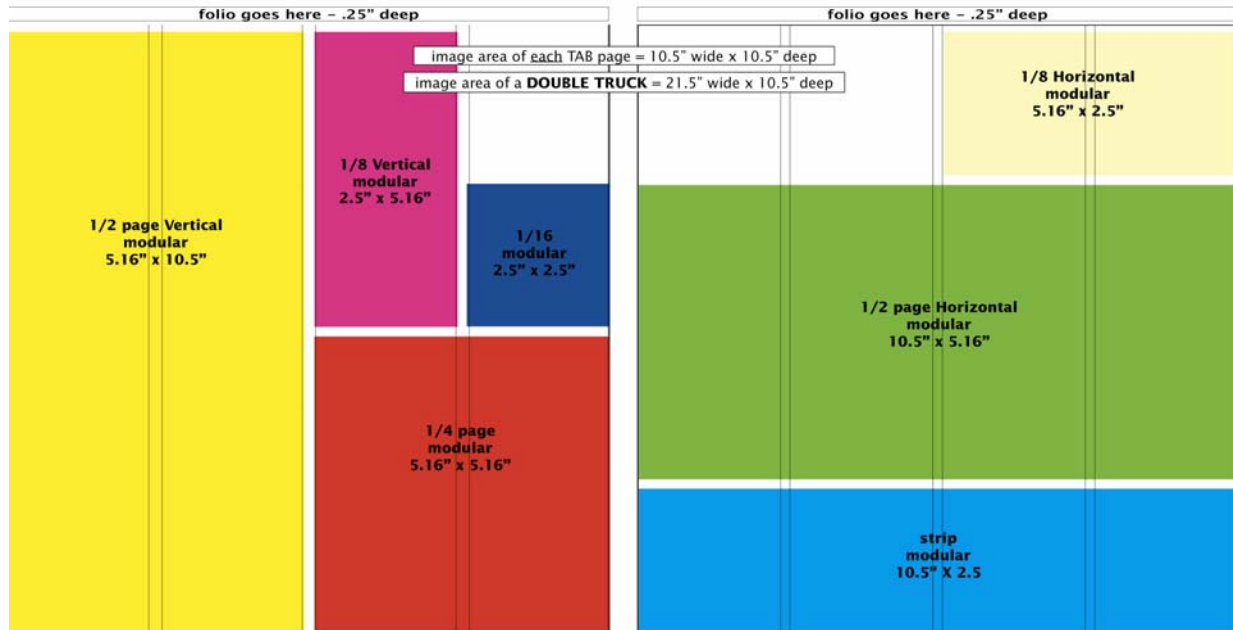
folio goes here - .25" deep

folio goes here - .25" deep

image area of each TAB page = 10.5" wide x 10.5" deep

image area of a DOUBLE TRUCK = 21.5" wide x 10.5" deep

1/2 page Vertical modular 5.16" x 10.5"

1/8 Vertical modular 2.5" x 5.16"

1/16 modular 2.5" x 2.5"

1/4 page modular 5.16" x 5.16"

1/8 Horizontal modular 5.16" x 2.5"

1/2 page Horizontal modular 10.5" x 5.16"

strip modular 10.5" X 2.5